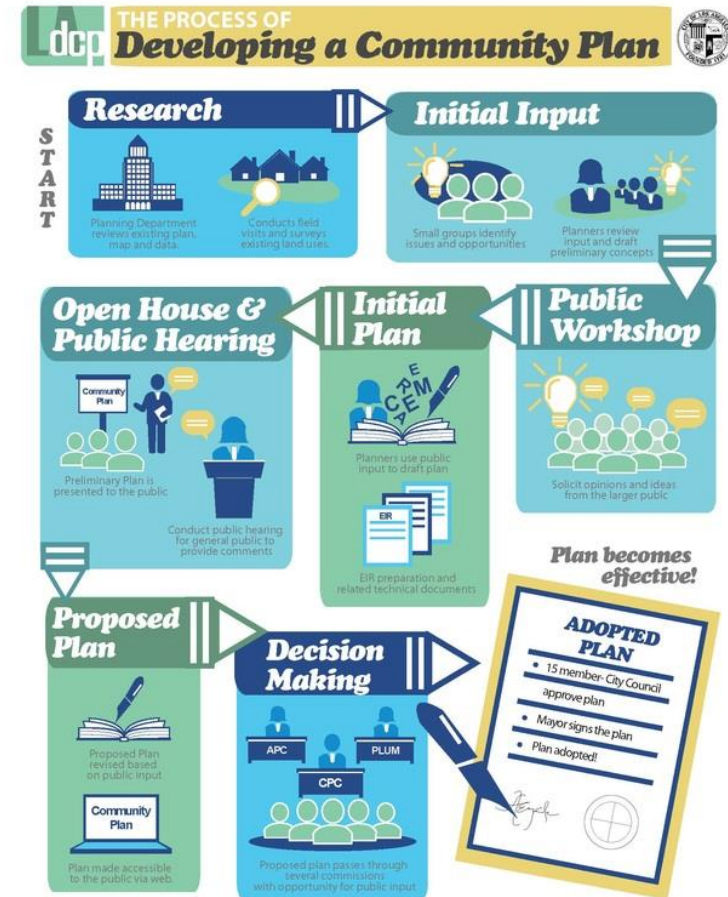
LAdcp THE PROCESS OF Developing a Community Plan

START

Research

Planning Department reviews existing plan, map and data.

Conducts field visits and surveys existing land uses.

Initial Input

Small groups identify issues and opportunities

Planners review input and draft preliminary concepts

Public Workshop

Solicit opinions and ideas from the larger public

Initial Plan

Planners use public input to draft plan

EIR

EIR preparation and related technical documents

Open House & Public Hearing

Community Plan

Preliminary Plan is presented to the public

Conduct public hearing for general public to provide comments

Proposed Plan

Proposed Plan revised based on public input

Community Plan

Plan made accessible to the public via web.

Decision Making

APC

PLUM

CPC

Proposed plan passes through several commissions with opportunity for public input

Plan becomes effective!

ADOPTED PLAN

• 15 member City Council approve plan

• Mayor signs the plan

• Plan adopted!